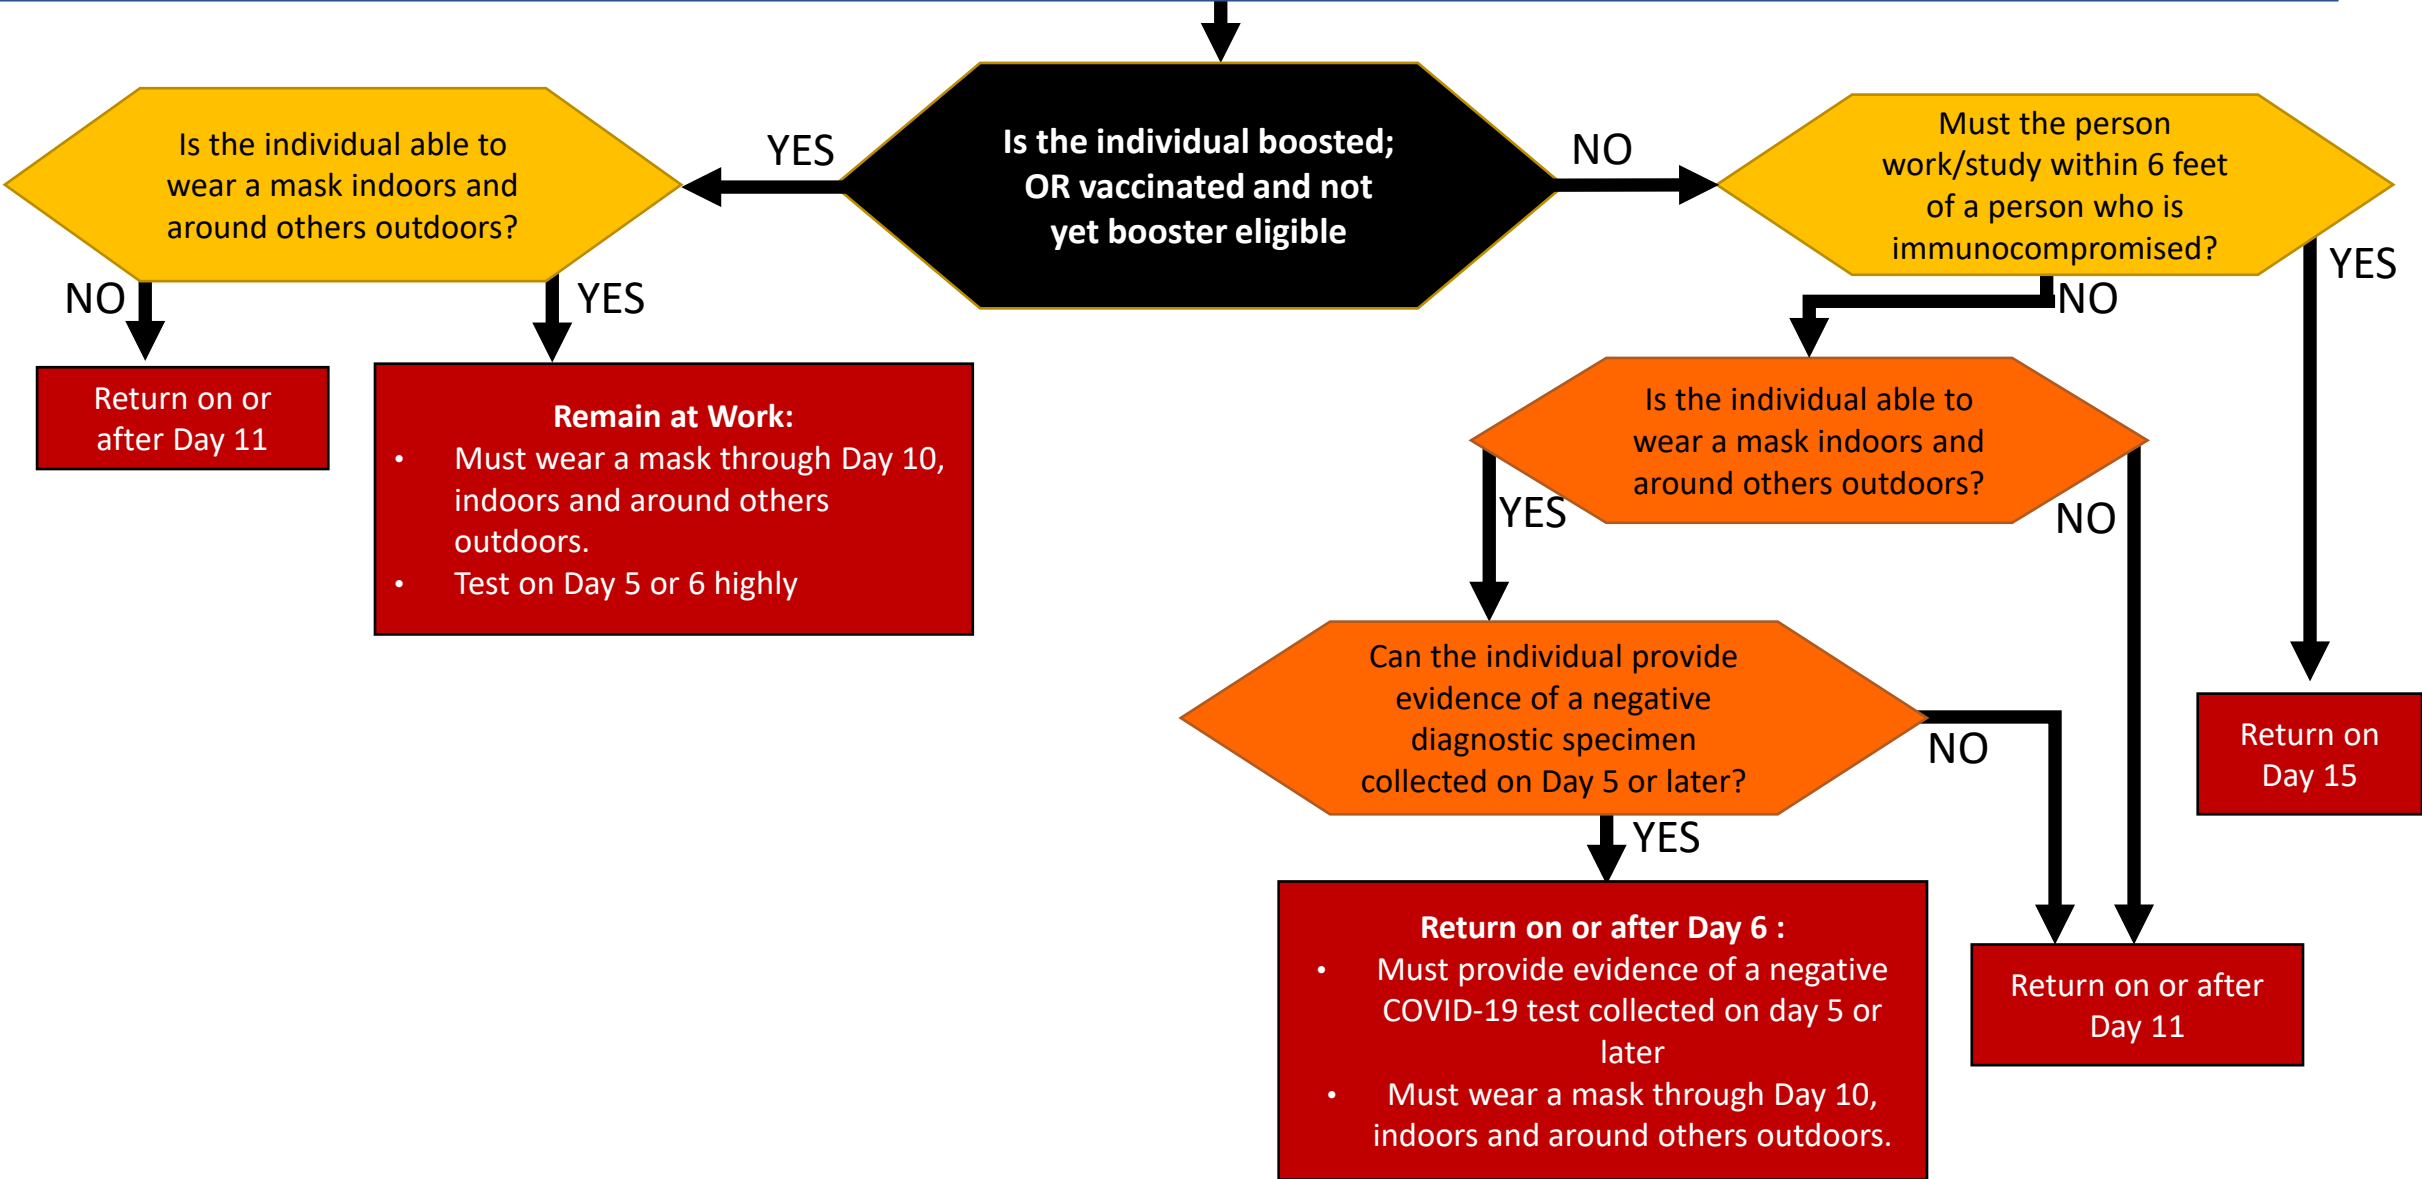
Is the individual boosted; OR vaccinated and not yet booster eligible

YES

NO

Is the individual able to wear a mask indoors and around others outdoors?

NO

YES

Return on or after Day 11

**Remain at Work:**
- Must wear a mask through Day 10, indoors and around others outdoors.
- Test on Day 5 or 6 highly

Must the person work/study within 6 feet of a person who is immunocompromised?

YES

NO

Is the individual able to wear a mask indoors and around others outdoors?

YES

NO

Can the individual provide evidence of a negative diagnostic specimen collected on Day 5 or later?

NO

YES

**Return on or after Day 6 :**
- Must provide evidence of a negative COVID-19 test collected on day 5 or later
- Must wear a mask through Day 10, indoors and around others outdoors.

Return on or after Day 11

Return on Day 15